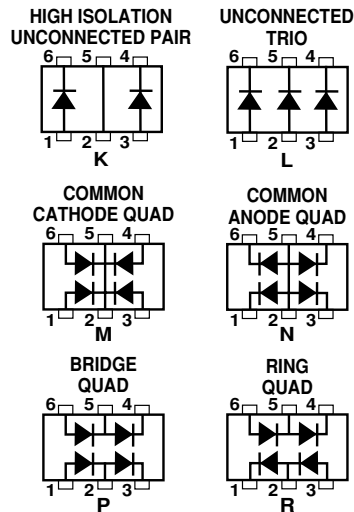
HIGH ISOLATION UNCONNECTED PAIR

6 5 4

1 2 3

K

UNCONNECTED TRIO

6 5 4

1 2 3

L

COMMON CATHODE QUAD

6 5 4

1 2 3

M

COMMON ANODE QUAD

6 5 4

1 2 3

N

BRIDGE QUAD

6 5 4

1 2 3

P

RING QUAD

6 5 4

1 2 3

R